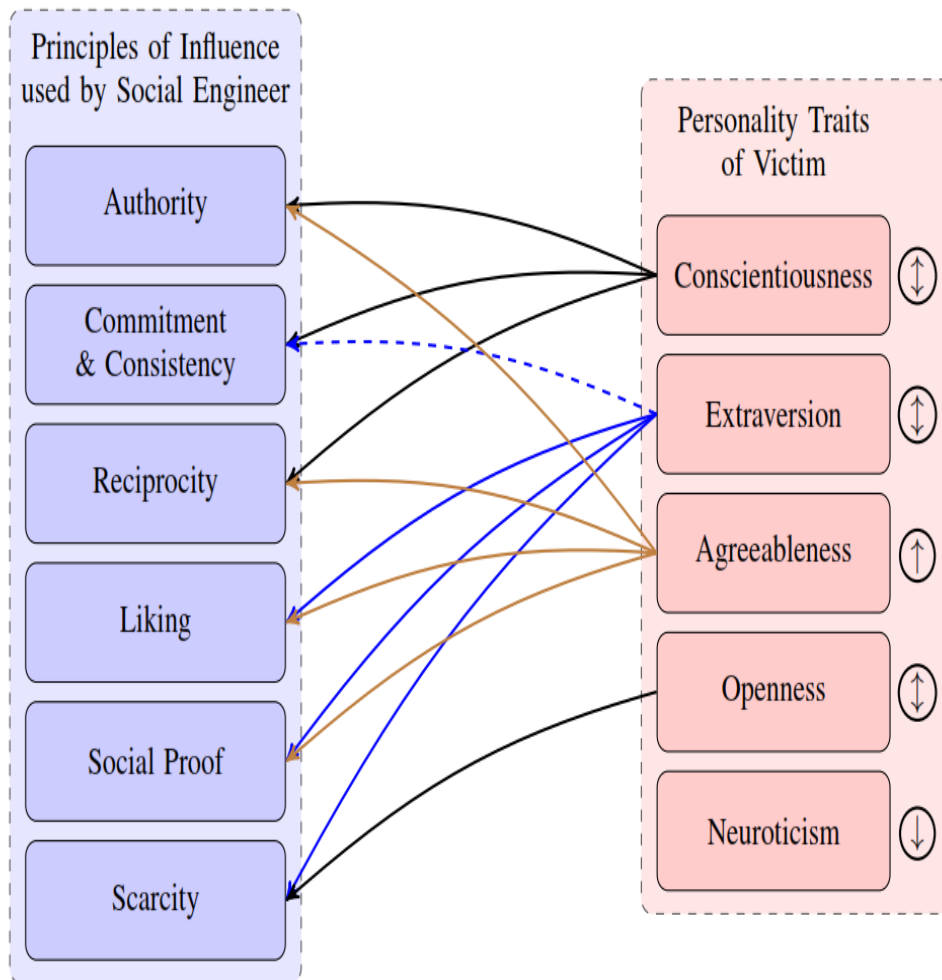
Principles of Influence used by Social Engineer

Authority

Commitment & Consistency

Reciprocity

Liking

Social Proof

Scarcity

Personality Traits of Victim

Conscientiousness $\updownarrow$

Extraversion $\updownarrow$

Agreeableness $\uparrow$

Openness $\updownarrow$

Neuroticism $\downarrow$